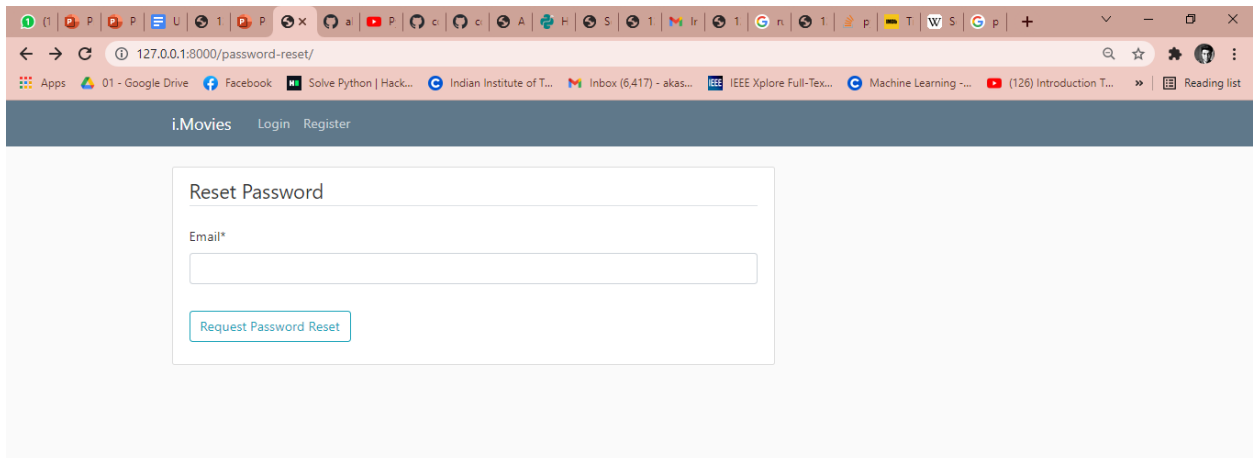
(1 P P U 1 P a P c c A H S 1 Ir 1 n 1 p T S p

127.0.0.1:8000/password-reset/

Apps 01 - Google Drive Facebook Solve Python | Hack... Indian Institute of T... Inbox (6,417) - akas... IEEE Xplore Full-Tex... Machine Learning -... (126) Introduction T... » Reading list

i.Movies Login Register

Reset Password

Email*

Request Password Reset